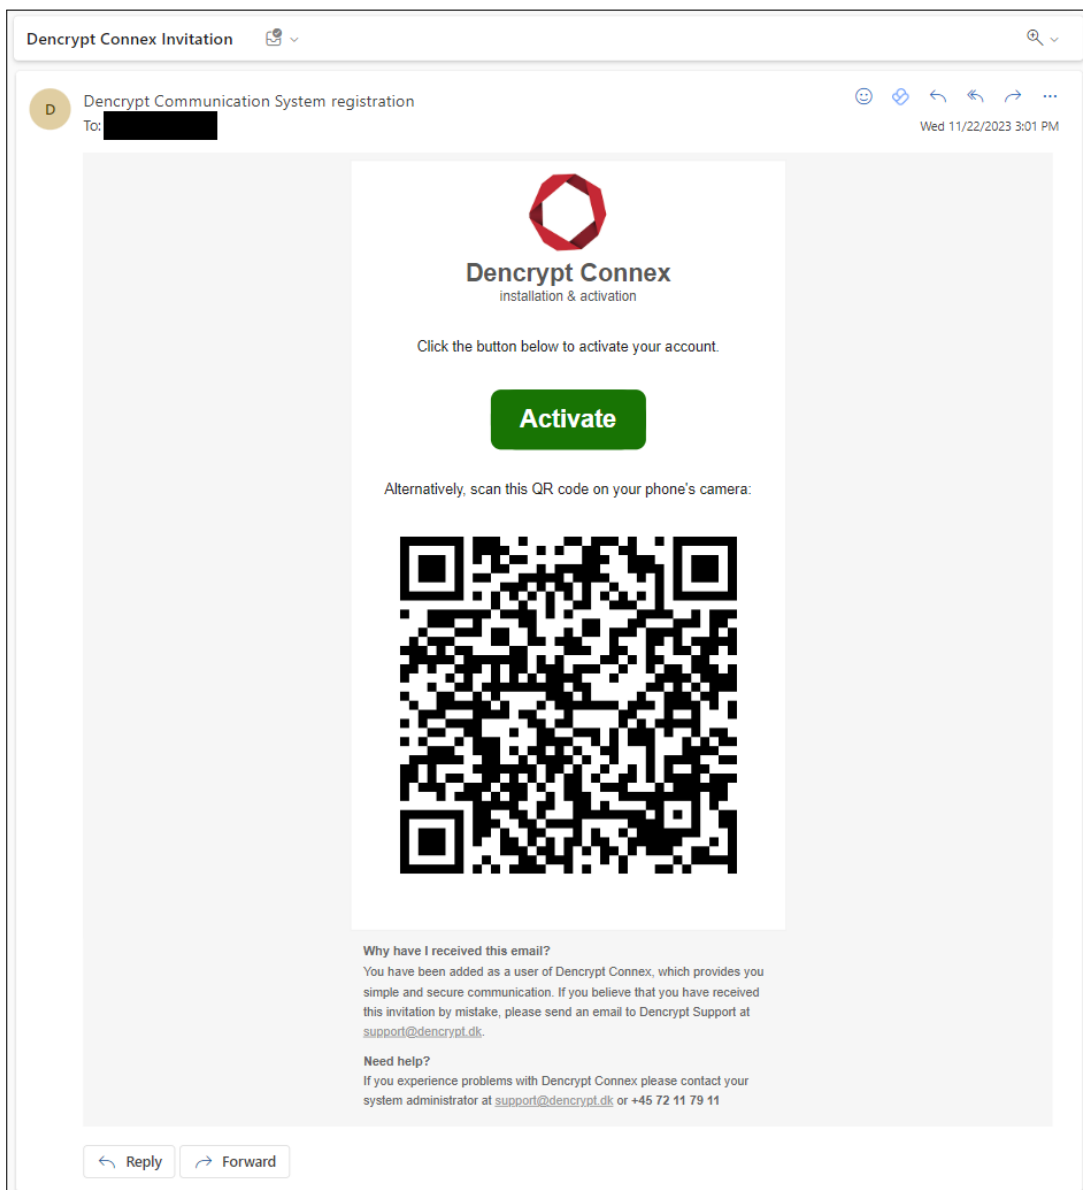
Dencrypt Connex Invitation

D

Dencrypt Communication System registration

To:

Wed 11/22/2023 3:01 PM

Dencrypt Connex

installation & activation

Click the button below to activate your account.

Activate

Alternatively, scan this QR code on your phone's camera:

Why have I received this email?

You have been added as a user of Dencrypt Connex, which provides you simple and secure communication. If you believe that you have received this invitation by mistake, please send an email to Dencrypt Support at support@dencrypt.dk.

Need help?

If you experience problems with Dencrypt Connex please contact your system administrator at support@dencrypt.dk or +45 72 11 79 11

Reply

Forward